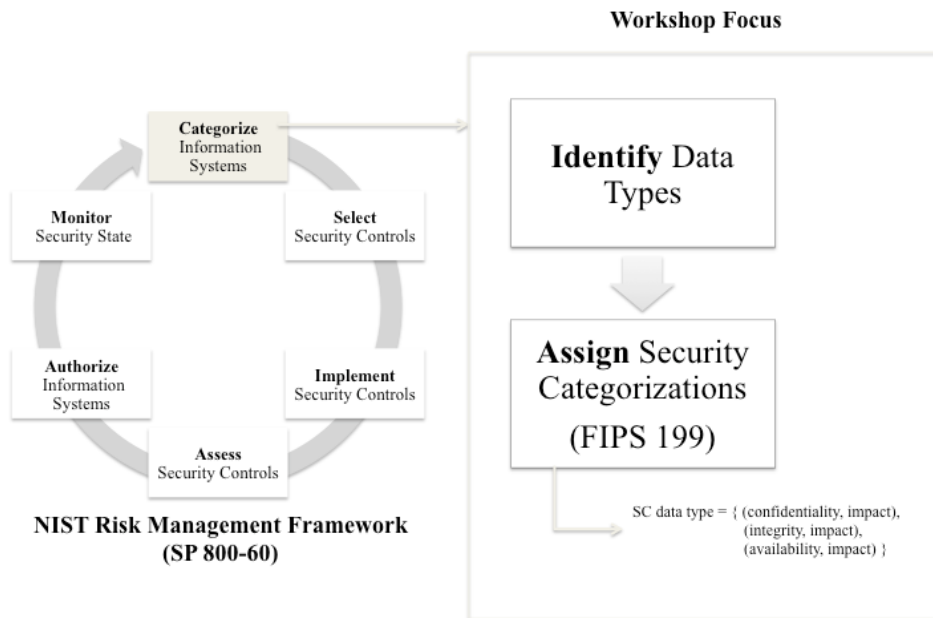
Workshop Focus

Categorize Information Systems

Select Security Controls

Implement Security Controls

Assess Security Controls

Authorize Information Systems

Monitor Security State

NIST Risk Management Framework (SP 800-60)

Identify Data Types

Assign Security Categorizations (FIPS 199)

SC data type = { (confidentiality, impact), (integrity, impact), (availability, impact) }